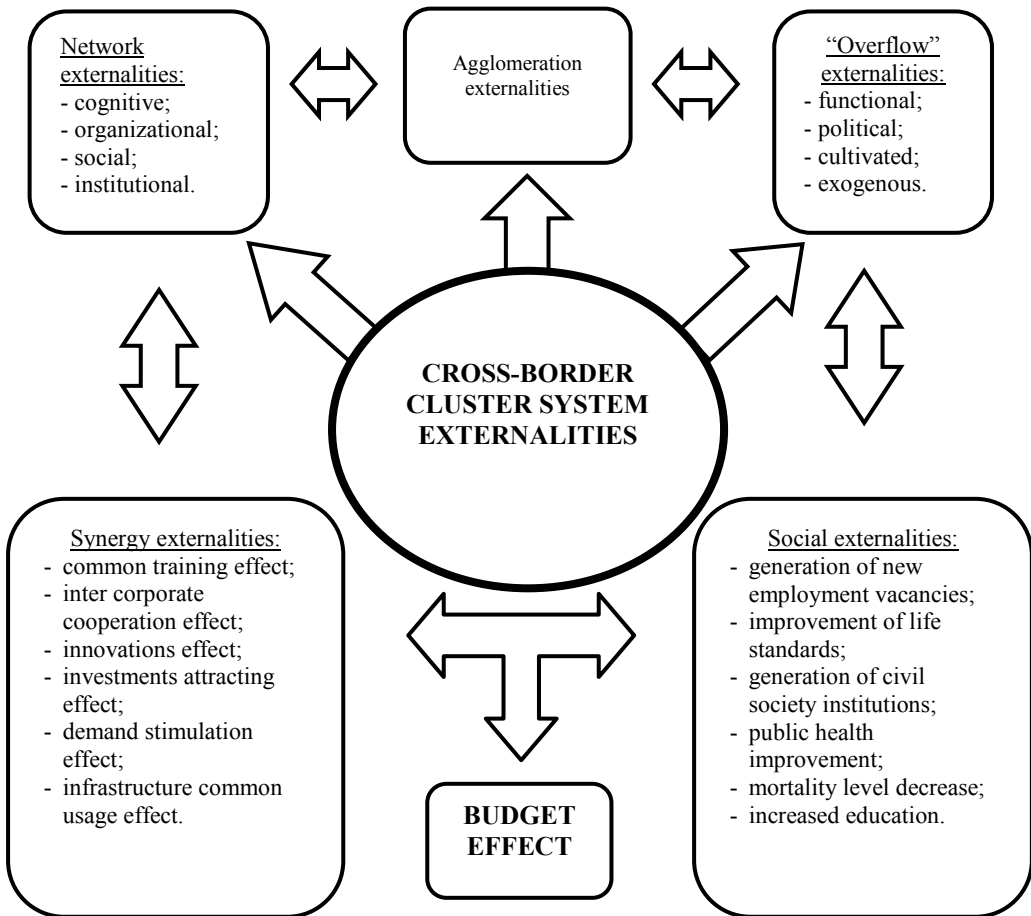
Network externalities:
- cognitive;
- organizational;
- social;
- institutional.

Agglomeration externalities

"Overflow" externalities:
- functional;
- political;
- cultivated;
- exogenous.

CROSS-BORDER CLUSTER SYSTEM EXTERNALITIES

Synergy externalities:
- common training effect;
- inter corporate cooperation effect;
- innovations effect;
- investments attracting effect;
- demand stimulation effect;
- infrastructure common usage effect.

BUDGET EFFECT

Social externalities:
- generation of new employment vacancies;
- improvement of life standards;
- generation of civil society institutions;
- public health improvement;
- mortality level decrease;
- increased education.